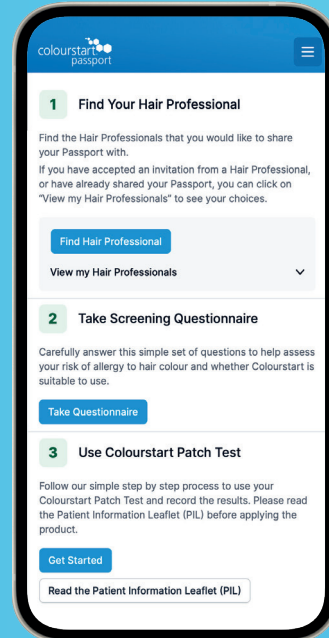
colourstart passport

1 Find Your Hair Professional

Find the Hair Professionals that you would like to share your Passport with.

If you have accepted an invitation from a Hair Professional, or have already shared your Passport, you can click on "View my Hair Professionals" to see your choices.

Find Hair Professional

View my Hair Professionals

2 Take Screening Questionnaire

Carefully answer this simple set of questions to help assess your risk of allergy to hair colour and whether Colourstart is suitable to use.

Take Questionnaire

3 Use Colourstart Patch Test

Follow our simple step by step process to use your Colourstart Patch Test and record the results. Please read the Patient Information Leaflet (PIL) before applying the product.

Get Started

Read the Patient Information Leaflet (PIL)